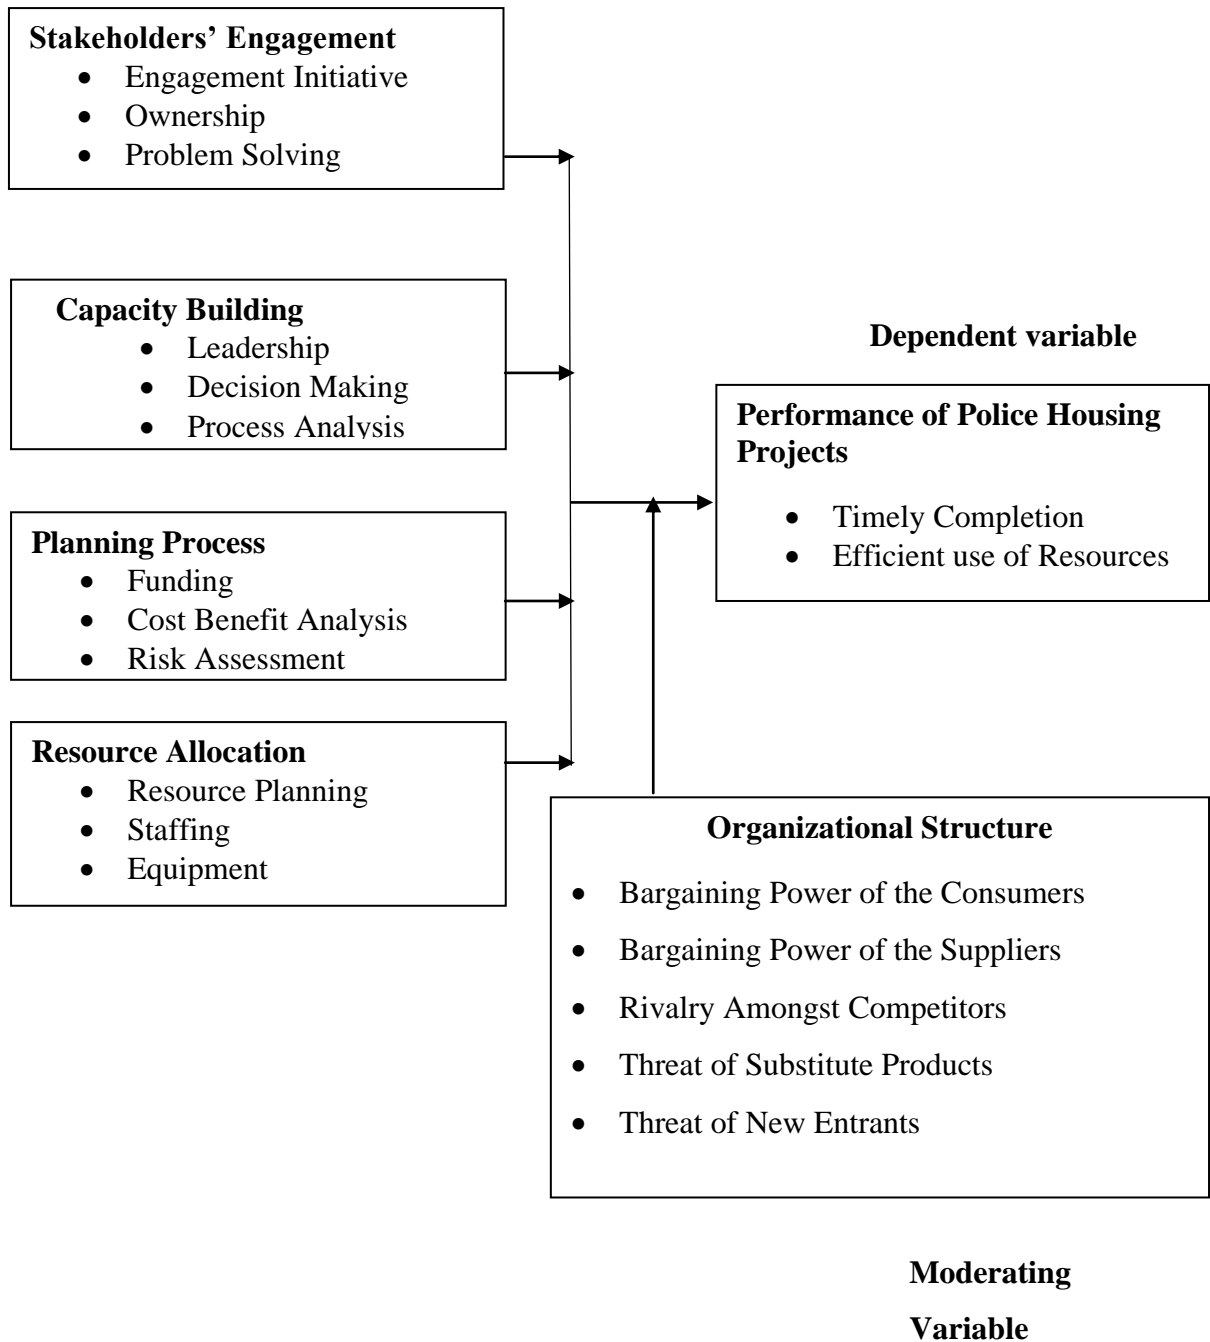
**Stakeholders' Engagement**
- Engagement Initiative
- Ownership
- Problem Solving

**Capacity Building**
- Leadership
- Decision Making
- Process Analysis

**Planning Process**
- Funding
- Cost Benefit Analysis
- Risk Assessment

**Resource Allocation**
- Resource Planning
- Staffing
- Equipment

**Dependent variable**

**Performance of Police Housing Projects**
- Timely Completion
- Efficient use of Resources

**Organizational Structure**
- Bargaining Power of the Consumers
- Bargaining Power of the Suppliers
- Rivalry Amongst Competitors
- Threat of Substitute Products
- Threat of New Entrants

**Moderating Variable**